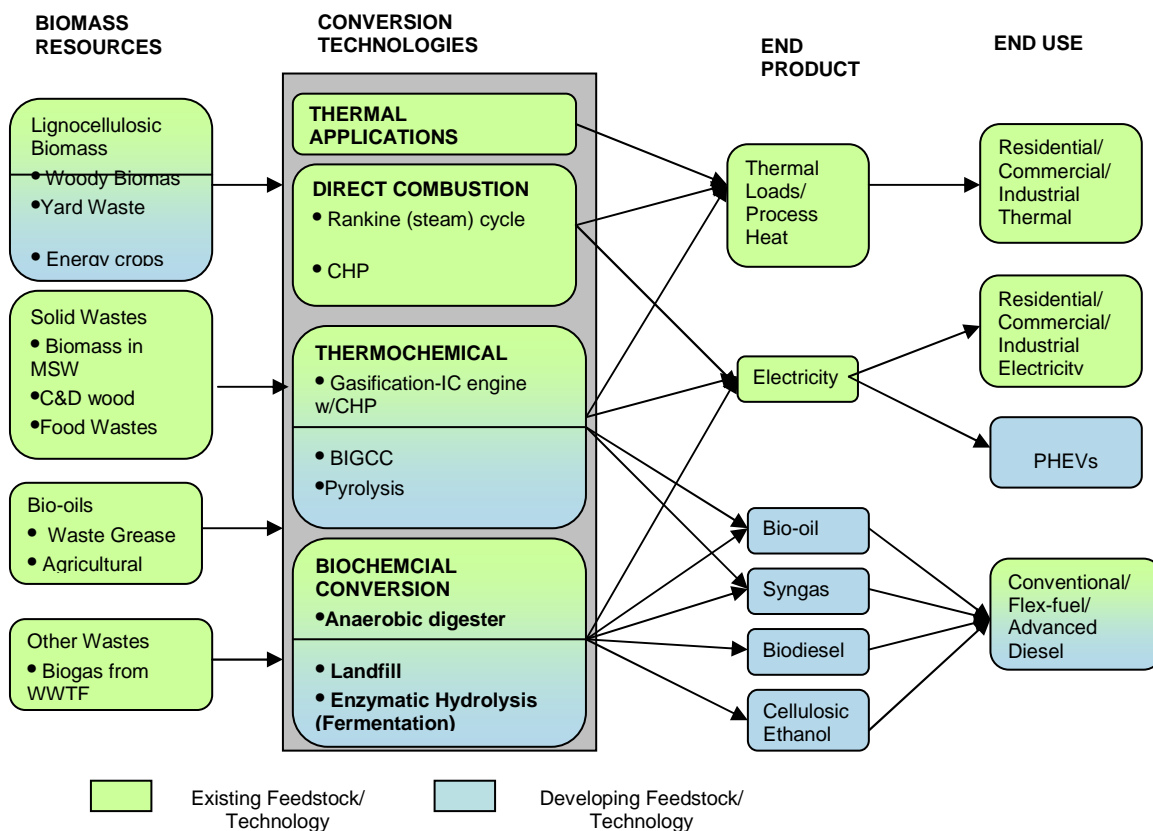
BIOMASS RESOURCES

CONVERSION TECHNOLOGIES

END PRODUCT

END USE

Lignocellulosic Biomass
• Woody Biomas
•Yard Waste
• Energy crops

Solid Wastes
• Biomass in MSW
•C&D wood
•Food Wastes

Bio-oils
• Waste Grease
• Agricultural

Other Wastes
• Biogas from WWTF

THERMAL APPLICATIONS

DIRECT COMBUSTION
• Rankine (steam) cycle
• CHP

THERMOCHEMICAL
• Gasification-IC engine w/CHP
• BIGCC
•Pyrolysis

BIOCHEMCIAL CONVERSION
•Anaerobic digester
• Landfill
• Enzymatic Hydrolysis (Fermentation)

Thermal Loads/ Process Heat

Electricity

Bio-oil

Syngas

Biodiesel

Cellulosic Ethanol

Residential/ Commercial/ Industrial Thermal

Residential/ Commercial/ Industrial Electricity

PHEVs

Conventional/ Flex-fuel/ Advanced Diesel

Existing Feedstock/ Technology

Developing Feedstock/ Technology